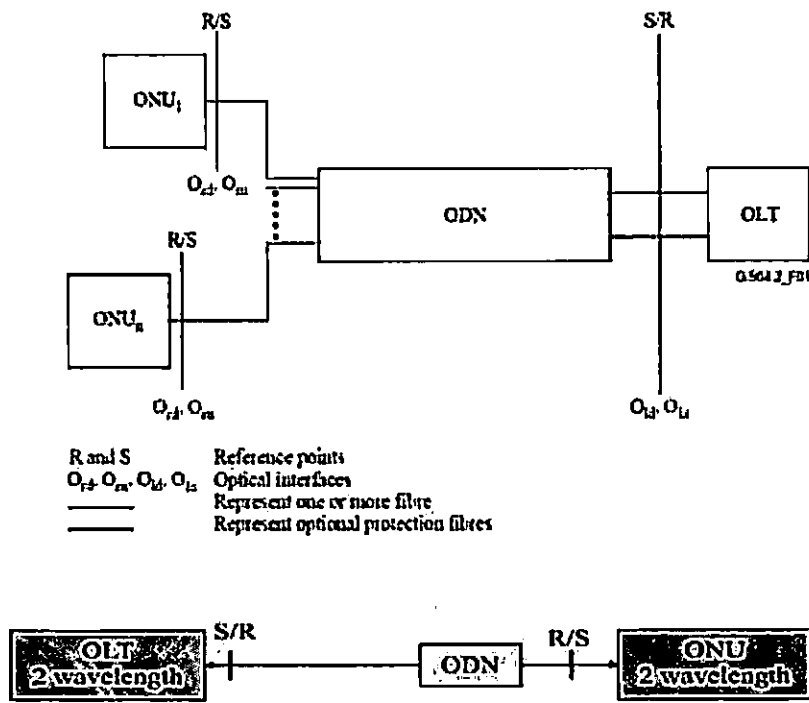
R/S

S/R

ONU$_1$

$O_{rd}$, $O_{ru}$

ODN

OLT

G.984.2_F01

R/S

ONU$_n$

$O_{rd}$, $O_{ru}$

$O_{ld}$, $O_{lu}$

R and S Reference points
$O_{rd}$, $O_{ru}$, $O_{ld}$, $O_{lu}$ Optical interfaces
Represent one or more fibre
Represent optional protection fibres

OLT 2 wavelength

S/R

ODN

R/S

ONU 2 wavelength